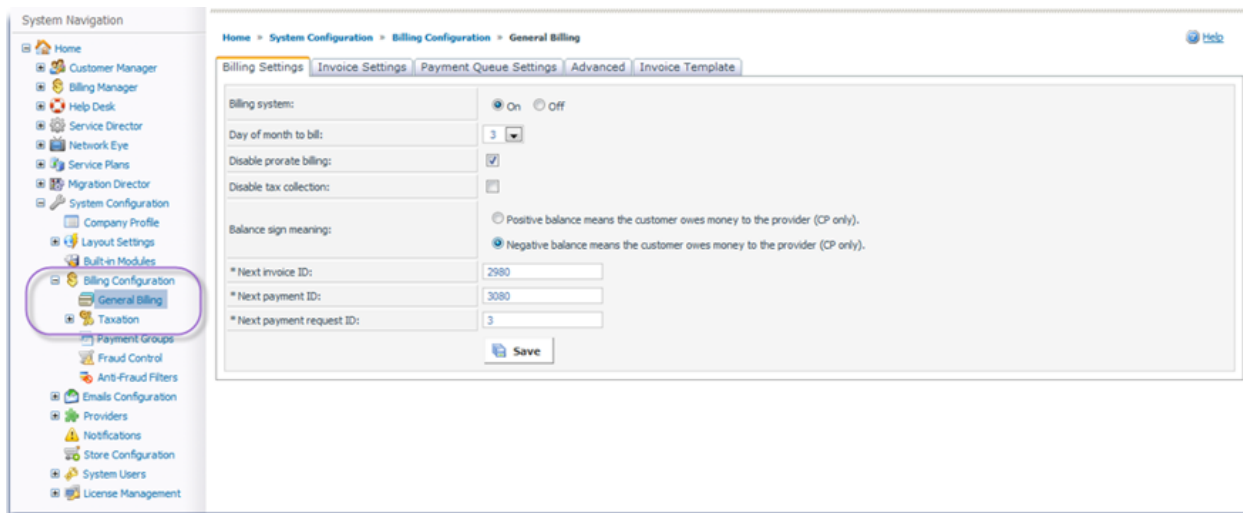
System Navigation

Home
Customer Manager
Billing Manager
Help Desk
Service Director
Network Eye
Service Plans
Migration Director
System Configuration
Company Profile
Layout Settings
Built-in Modules
Billing Configuration
General Billing
Taxation
Payment Groups
Fraud Control
Anti-Fraud Filters
Emails Configuration
Providers
Notifications
Store Configuration
System Users
License Management

Home » System Configuration » Billing Configuration » General Billing

Help

Billing Settings | Invoice Settings | Payment Queue Settings | Advanced | Invoice Template

| | |
|---|---|
| Billing system: | On Off |
| Day of month to bill: | 3 |
| Disable prorate billing: | |
| Disable tax collection: | |
| Balance sign meaning: | Positive balance means the customer owes money to the provider (CP only). Negative balance means the customer owes money to the provider (CP only). |
| * Next invoice ID: | 2980 |
| * Next payment ID: | 3080 |
| * Next payment request ID: | 3 |

Save